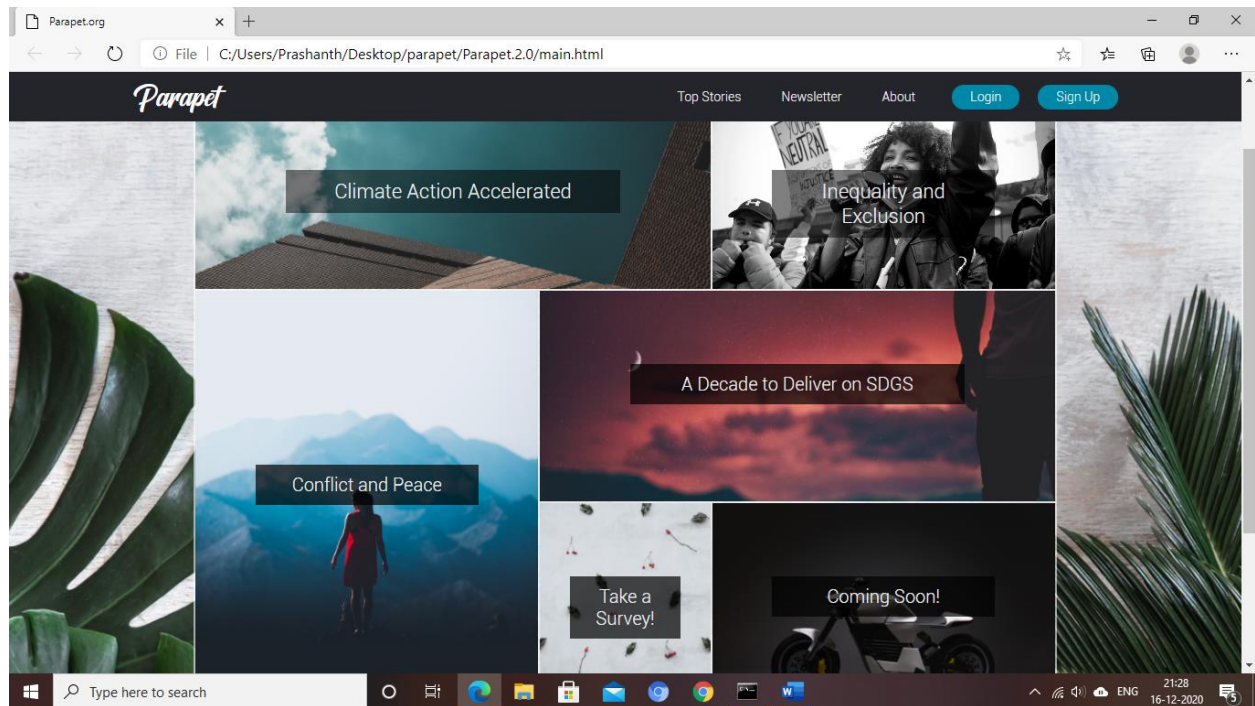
Parapet.org

File | C:/Users/Prashanth/Desktop/parapet/Parapet.2.0/main.html

Parapet

Top Stories Newsletter About Login Sign Up

Climate Action Accelerated

Inequality and Exclusion

A Decade to Deliver on SDGS

Conflict and Peace

Take a Survey!

Coming Soon!

Type here to search

ENG 21:28 16-12-2020